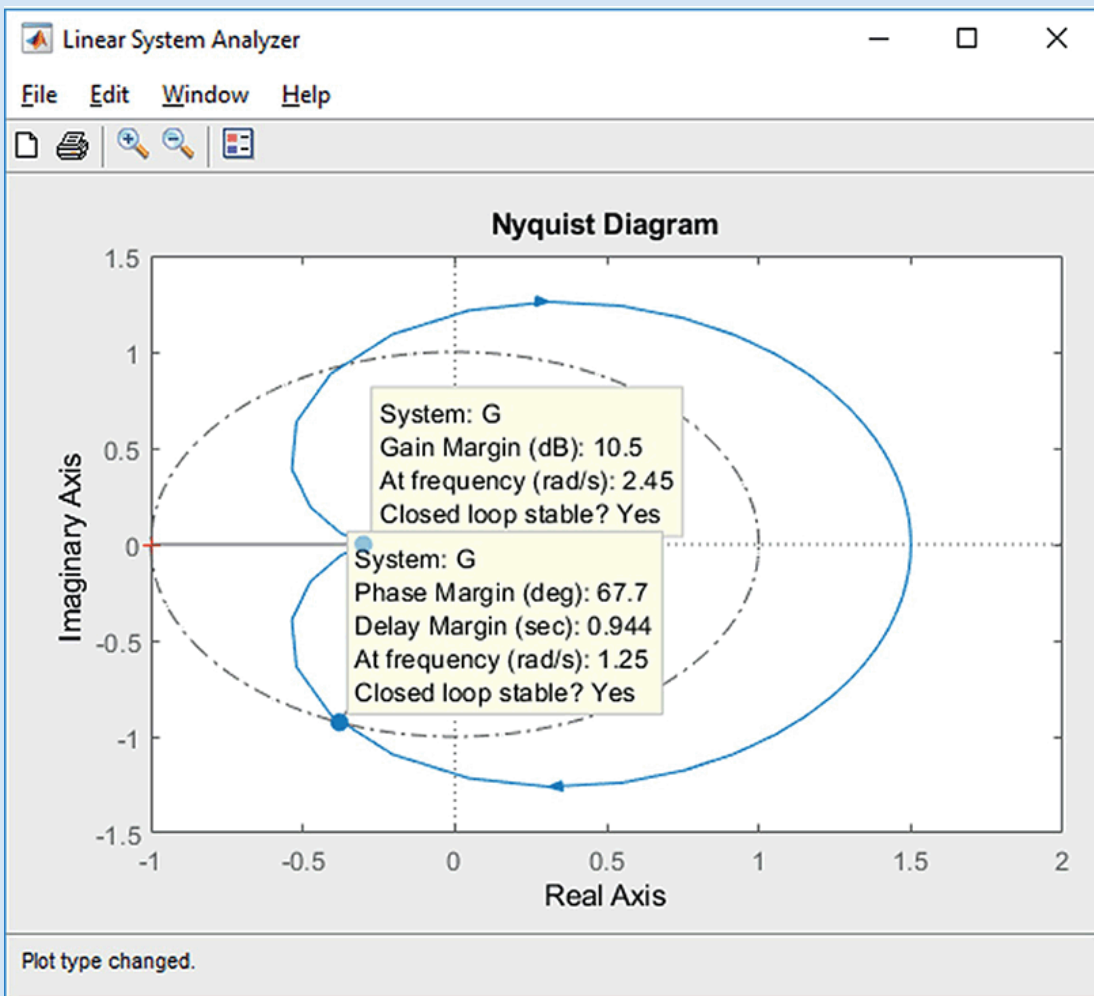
Linear System Analyzer

File Edit Window Help

Nyquist Diagram

1.5
1
0.5
0
-0.5
-1
-1.5

Imaginary Axis

System: G
Gain Margin (dB): 10.5
At frequency (rad/s): 2.45
Closed loop stable? Yes

System: G
Phase Margin (deg): 67.7
Delay Margin (sec): 0.944
At frequency (rad/s): 1.25
Closed loop stable? Yes

-1 -0.5 0 0.5 1 1.5 2

Real Axis

Plot type changed.